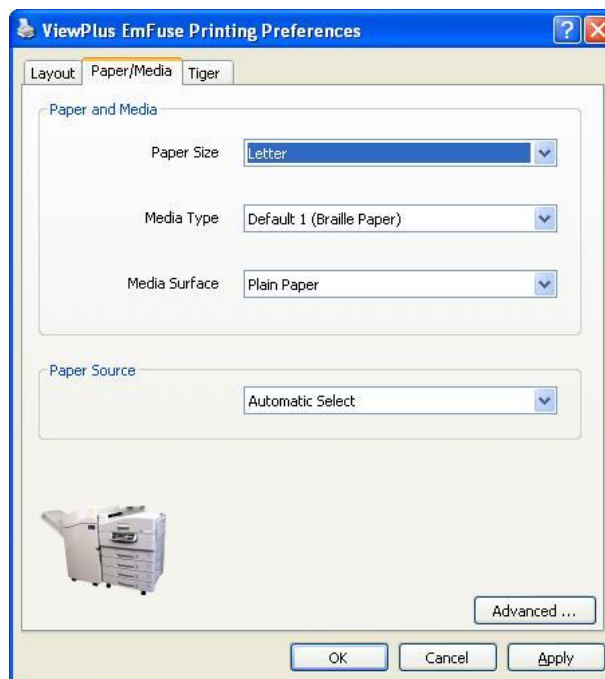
ViewPlus EmFuse Printing Preferences

Layout | Paper/Media | Tiger

Paper and Media

Paper Size: Letter

Media Type: Default 1 (Braille Paper)

Media Surface: Plain Paper

Paper Source

Automatic Select

Advanced ...

OK | Cancel | Apply